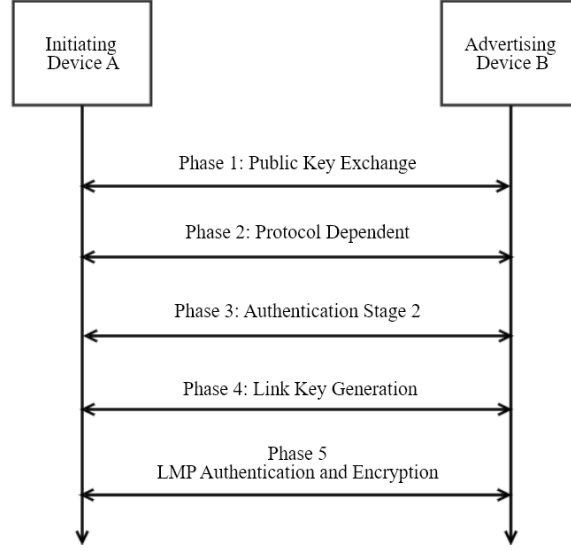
Initiating Device A

Advertising Device B

Phase 1: Public Key Exchange

Phase 2: Protocol Dependent

Phase 3: Authentication Stage 2

Phase 4: Link Key Generation

Phase 5
LMP Authentication and Encryption